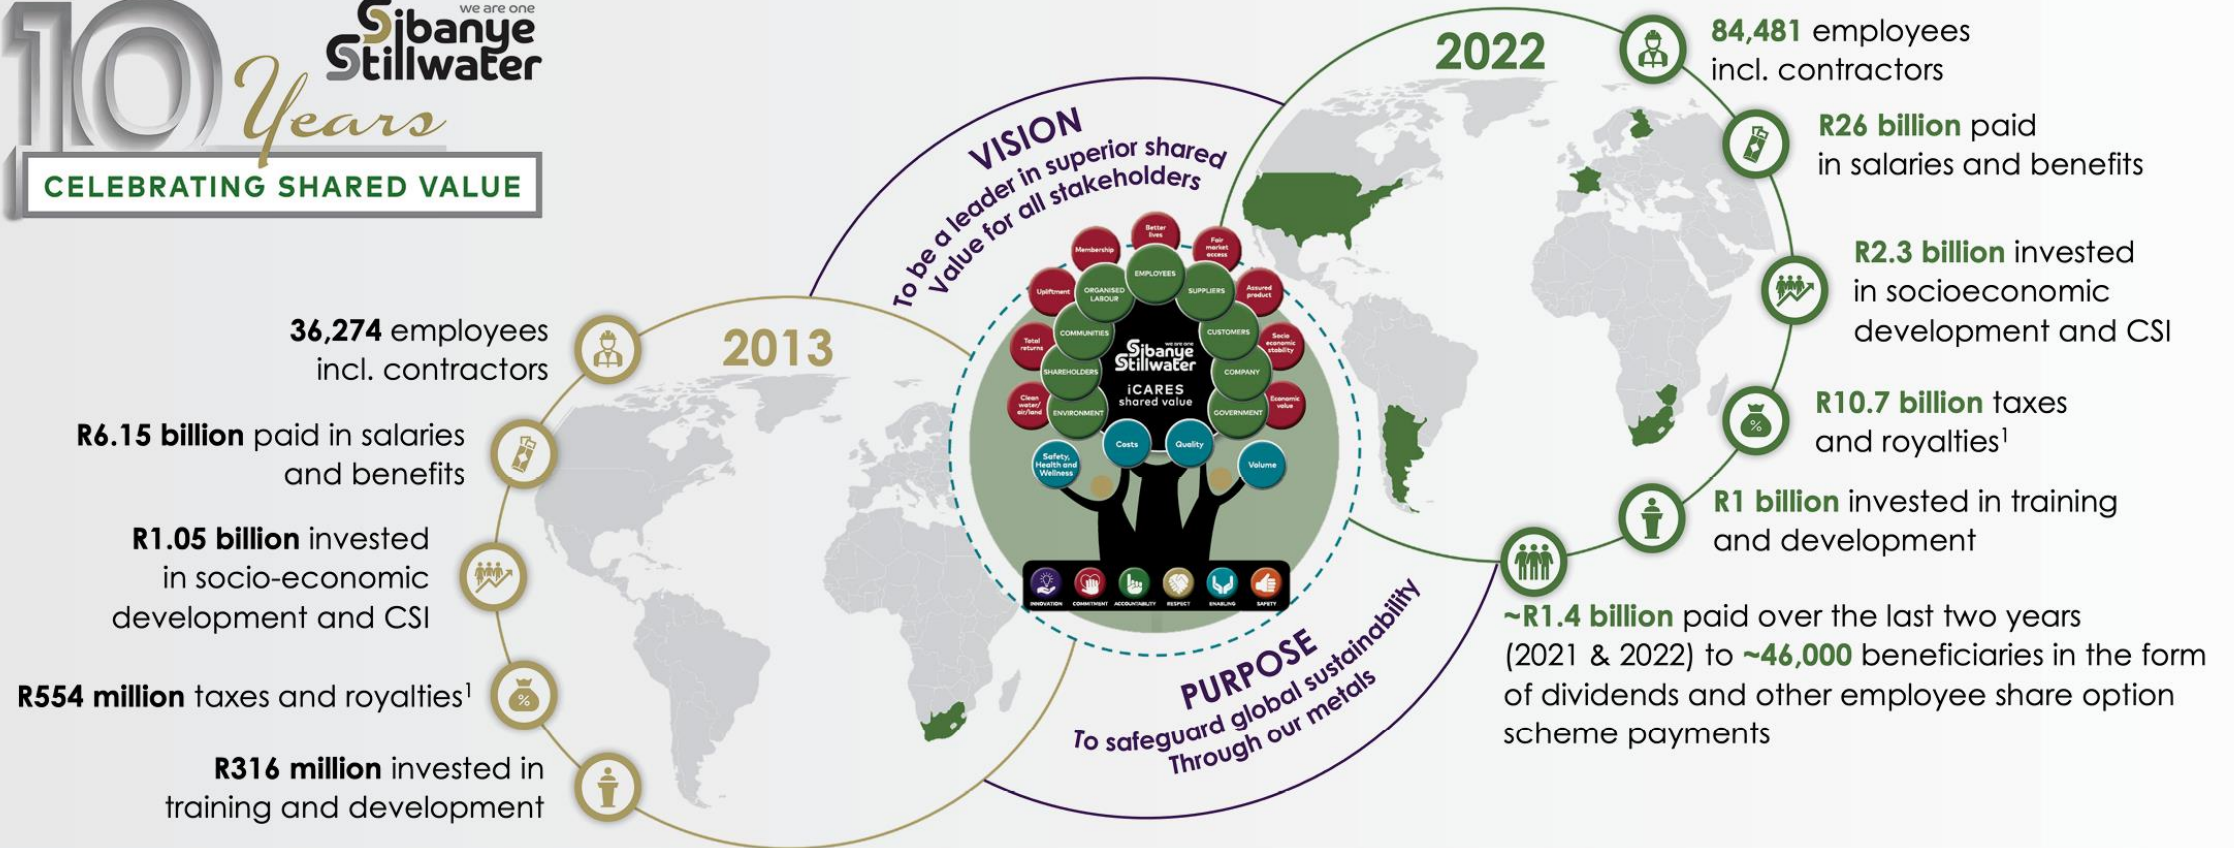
10 Years
we are one
Sibanye Stillwater
CELEBRATING SHARED VALUE

VISION
To be a leader in superior shared value for all stakeholders

Better lives
Membership
Fair market access
Upliftment
ORGANISED LABOUR
EMPLOYEES
SUPPLIERS
Assured product
COMMUNITIES
CUSTOMERS
Total returns
Socio economic stability
SHAREHOLDERS
we are one
Sibanye Stillwater
iCARES
shared value
COMPANY
Clean water/air/land
ENVIRONMENT
GOVERNMENT
Economic value
Costs
Quality
Safety, Health and Wellness
Volume
INNOVATION
COMMITMENT
ACCOUNTABILITY
RESPECT
ENABLING
SAFETY

PURPOSE
To safeguard global sustainability Through our metals

2013

36,274 employees incl. contractors

R6.15 billion paid in salaries and benefits

R1.05 billion invested in socio-economic development and CSI

R554 million taxes and royalties$^1$

R316 million invested in training and development

2022

84,481 employees incl. contractors

R26 billion paid in salaries and benefits

R2.3 billion invested in socioeconomic development and CSI

R10.7 billion taxes and royalties$^1$

R1 billion invested in training and development

~R1.4 billion paid over the last two years (2021 & 2022) to ~46,000 beneficiaries in the form of dividends and other employee share option scheme payments